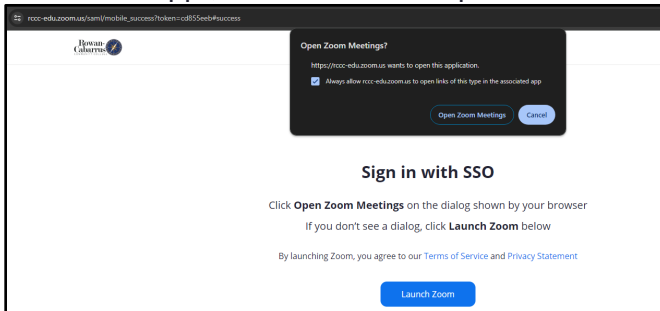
rccc-edu.zoom.us/saml/mobile_success?token=cd855eeb#success

Rowan Cabarrus

Open Zoom Meetings?

https://rccc-edu.zoom.us wants to open this application.

Always allow rccc-edu.zoom.us to open links of this type in the associated app

Open Zoom Meetings

Cancel

Sign in with SSO

Click **Open Zoom Meetings** on the dialog shown by your browser

If you don't see a dialog, click **Launch Zoom** below

By launching Zoom, you agree to our Terms of Service and Privacy Statement

Launch Zoom